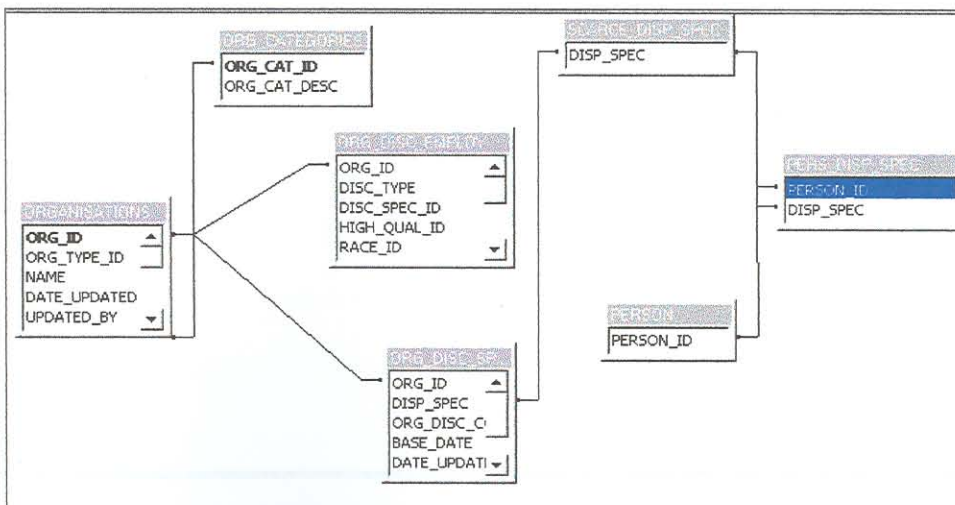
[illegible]
ORG_CAT_ID
ORG_CAT_DESC

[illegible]
DISP_SPEC

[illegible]
ORG_ID
DISC_TYPE
DISC_SPEC_ID
HIGH_QUAL_ID
RACE_ID

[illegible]
PERSON_ID
DISP_SPEC

ORGANIZATIONS
ORG_ID
ORG_TYPE_ID
NAME
DATE_UPDATED
UPDATED_BY

PERSON
PERSON_ID

ORG_DISC_SP
ORG_ID
DISP_SPEC
ORG_DISC_C
BASE_DATE
DATE_UPDATI